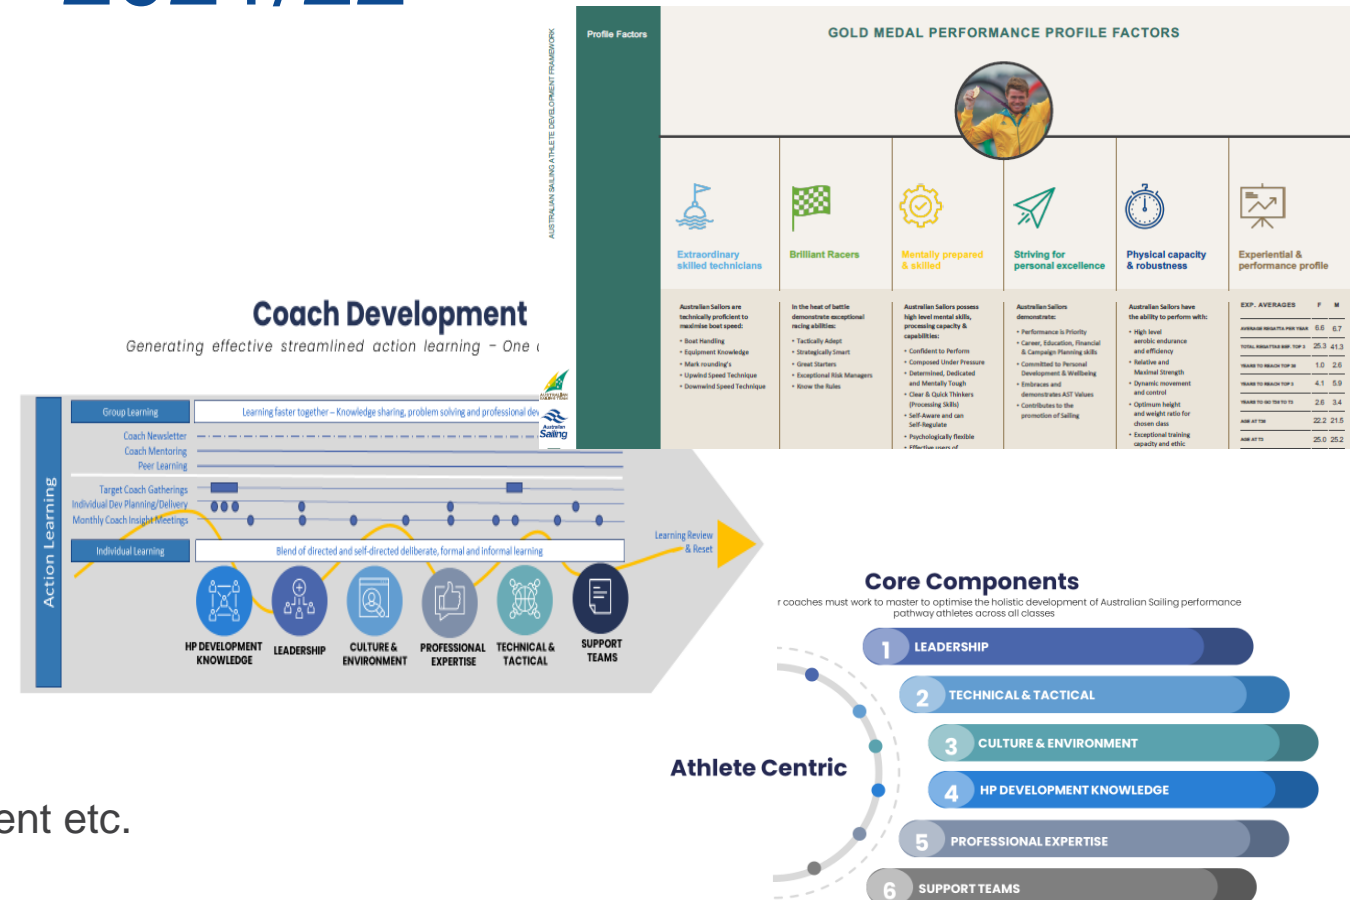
AUSTRALIAN SAILING ATHLETE DEVELOPMENT FRAMEWORK

Profile Factors

GOLD MEDAL PERFORMANCE PROFILE FACTORS

Extraordinary skilled technicians

Brilliant Racers

Mentally prepared & skilled

Striving for personal excellence

Physical capacity & robustness

Experiential & performance profile

Australian Sailors are technically proficient to maximise boat speed:
• Boat Handling
• Equipment Knowledge
• Mark rounding's
• Upwind Speed Technique
• Downwind Speed Technique

In the heat of battle demonstrate exceptional racing abilities:
• Tactically Adept
• Strategically Smart
• Great Starters
• Exceptional Risk Managers
• Know the Rules

Australian Sailors possess high level mental skills, processing capacity & capabilities:
• Confident to Perform
• Composed Under Pressure
• Determined, Dedicated and Mentally Tough
• Clear & Quick Thinkers (Processing Skills)
• Self-Aware and can Self-Regulate
• Psychologically flexible
• Effective users of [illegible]

Australian Sailors demonstrate:
• Performance is Priority
• Career, Education, Financial & Campaign Planning skills
• Committed to Personal Development & Wellbeing
• Embraces and demonstrates AST Values
• Contributes to the promotion of Sailing

Australian Sailors have the ability to perform with:
• High level aerobic endurance and efficiency
• Relative and Maximal Strength
• Dynamic movement and control
• Optimum height and weight ratio for chosen class
• Exceptional training capacity and ethic

| EXP. AVERAGES | F | M |
|---|---|---|
| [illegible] | 6.6 | 6.7 |
| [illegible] | 25.3 | 41.3 |
| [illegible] | 1.0 | 2.6 |
| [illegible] | 4.1 | 5.9 |
| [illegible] | 2.6 | 3.4 |
| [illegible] | 22.2 | 21.5 |
| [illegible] | 25.0 | 25.2 |

Coach Development

Generating effective streamlined action learning – One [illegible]

Australian Sailing

Action Learning

Group Learning

Learning faster together – Knowledge sharing, problem solving and professional dev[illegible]

Coach Newsletter
Coach Mentoring
Peer Learning

Target Coach Gatherings
Individual Dev Planning/Delivery
Monthly Coach Insight Meetings

Individual Learning

Blend of directed and self-directed deliberate, formal and informal learning

Learning Review & Reset

HP DEVELOPMENT KNOWLEDGE
LEADERSHIP
CULTURE & ENVIRONMENT
PROFESSIONAL EXPERTISE
TECHNICAL & TACTICAL
SUPPORT TEAMS

ent etc.

Core Components

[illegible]r coaches must work to master to optimise the holistic development of Australian Sailing performance pathway athletes across all classes

Athlete Centric

1 LEADERSHIP
2 TECHNICAL & TACTICAL
3 CULTURE & ENVIRONMENT
4 HP DEVELOPMENT KNOWLEDGE
5 PROFESSIONAL EXPERTISE
6 SUPPORT TEAMS